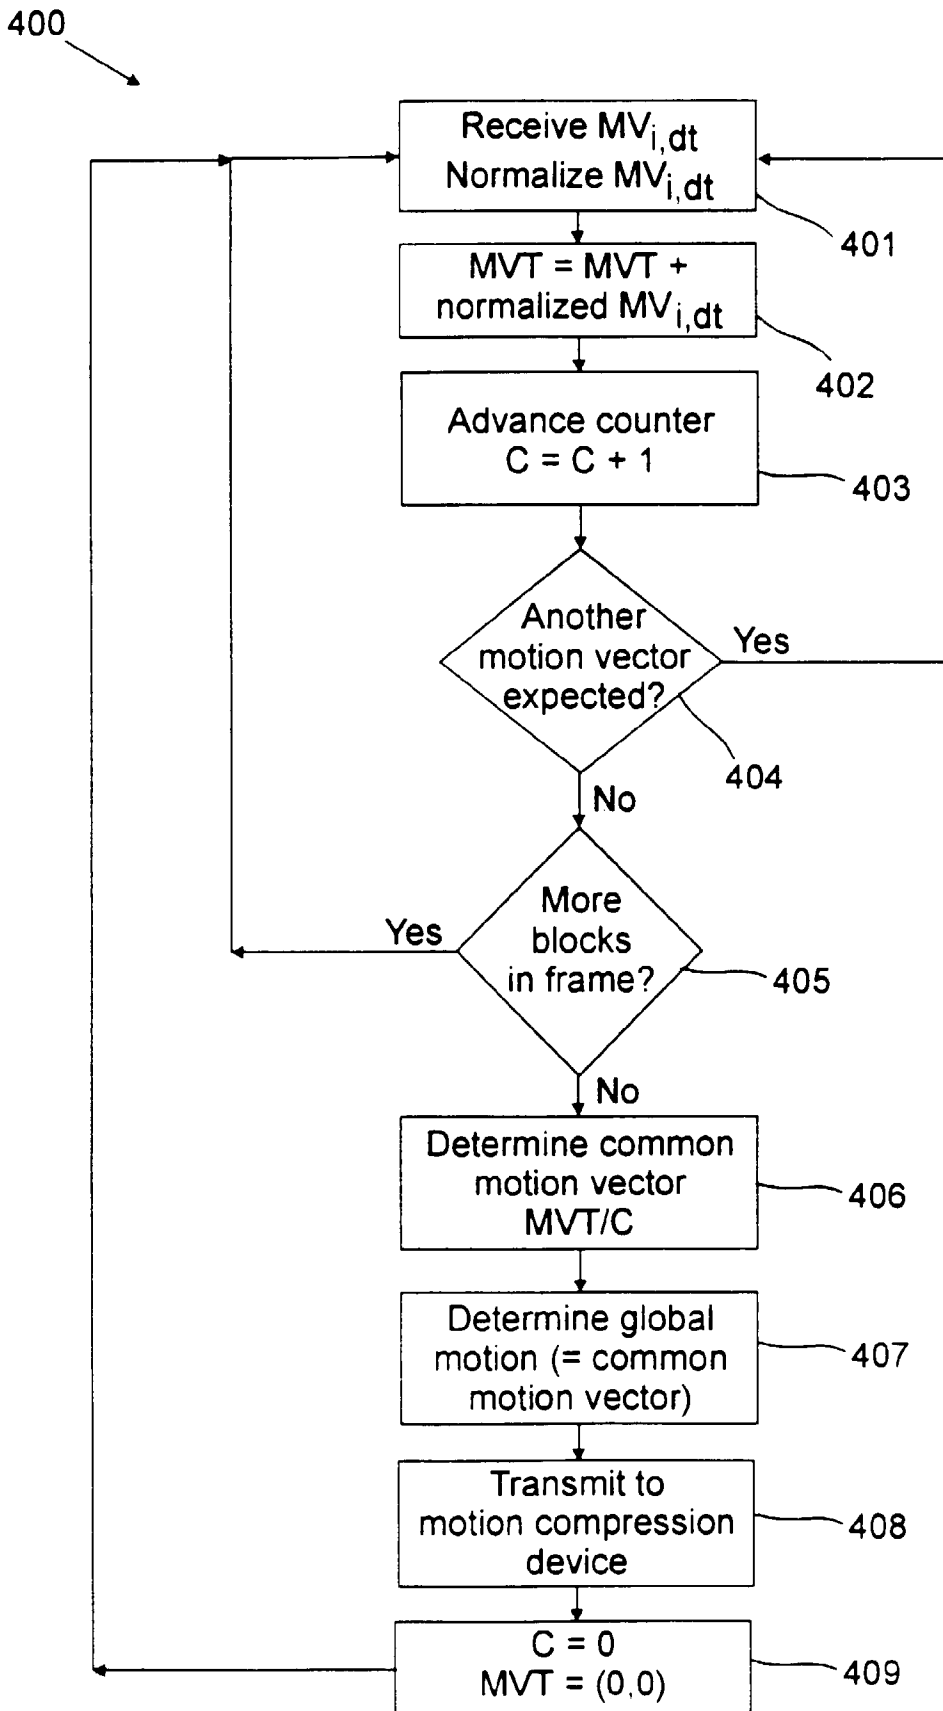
400

Receive $MV_{i,dt}$
Normalize $MV_{i,dt}$

401

MVT = MVT + normalized $MV_{i,dt}$

402

Advance counter
C = C + 1

403

Another motion vector expected?

Yes

404

No

More blocks in frame?

Yes

405

No

Determine common motion vector MVT/C

406

Determine global motion (= common motion vector)

407

Transmit to motion compression device

408

C = 0
MVT = (0,0)

409